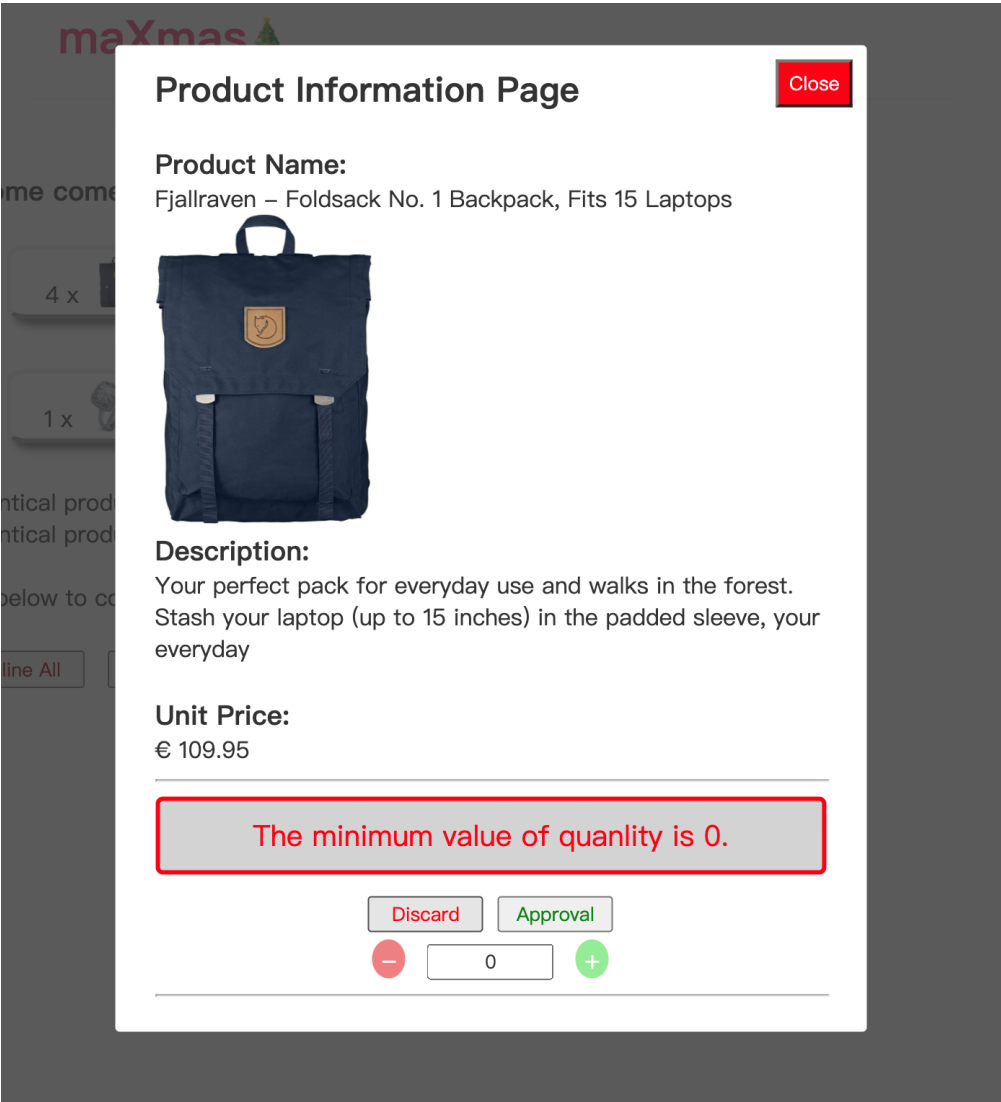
maXmas

ome come

4 x

1 x

ntical produ
ntical produ

below to co

line All

Product Information Page

Close

Product Name:
Fjallraven – Foldsack No. 1 Backpack, Fits 15 Laptops

Description:
Your perfect pack for everyday use and walks in the forest. Stash your laptop (up to 15 inches) in the padded sleeve, your everyday

Unit Price:
€ 109.95

The minimum value of quanlity is 0.

Discard
Approval
−
0
+